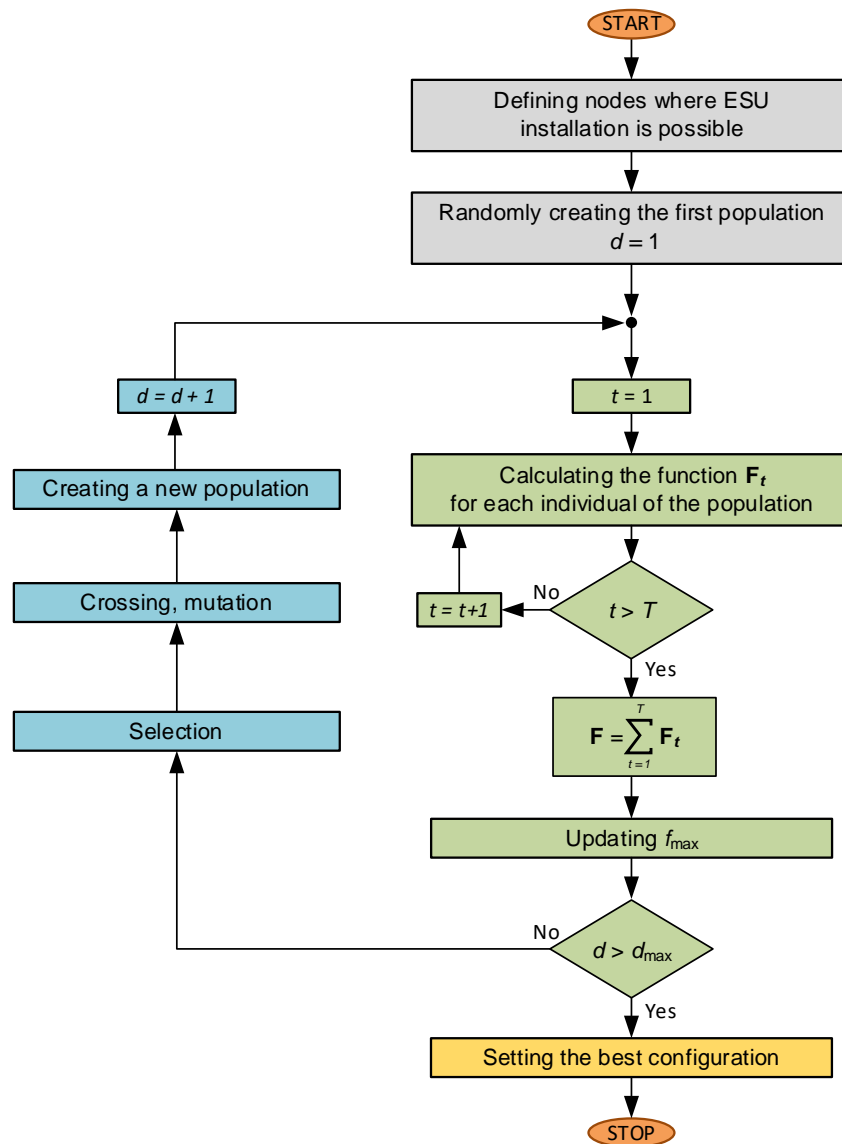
START

Defining nodes where ESU installation is possible

Randomly creating the first population $d = 1$

$d = d + 1$

$t = 1$

Creating a new population

Calculating the function $\mathbf{F}_t$ for each individual of the population

Crossing, mutation

No

$t = t+1$

$t > T$

Yes

Selection

$\mathbf{F} = \sum_{t=1}^{T} \mathbf{F}_t$

Updating $f_{\max}$

No

$d > d_{\max}$

Yes

Setting the best configuration

STOP